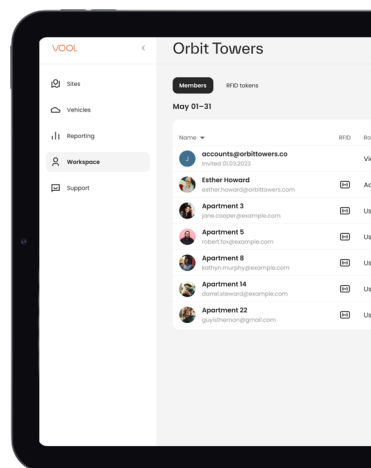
VOOL
<

Sites
Vehicles
Reporting
Workspace
Support

Orbit Towers

Members
RFID tokens

May 01–31

| Name ▾ | RFID | Ro |
|---|---|---|
| J accounts@orbittowers.co Invited 01.03.2023 | | Vi |
| Esther Howard esther.howard@orbittowers.com | | Ac |
| Apartment 3 jane.cooper@example.com | | Us |
| Apartment 5 robert.fox@example.com | | Us |
| Apartment 8 kathryn.murphy@example.com | | Us |
| Apartment 14 daniel.steward@example.com | | Us |
| Apartment 22 guysthernan@gmail.com | | Us |